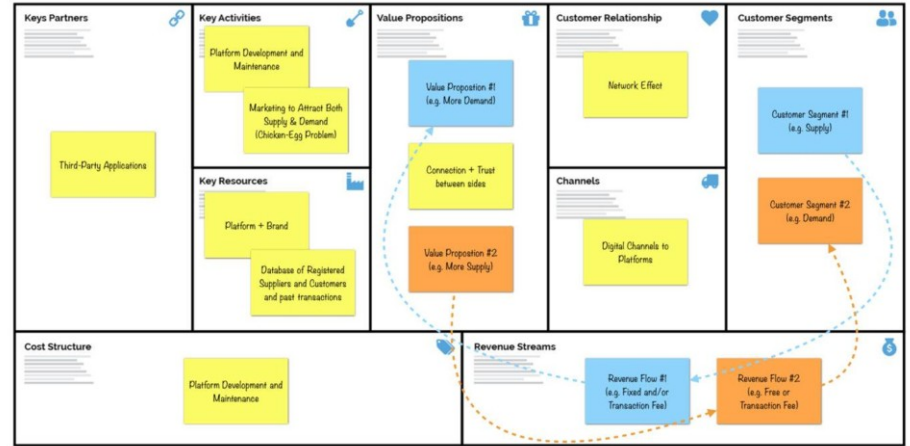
Keys Partners

Third-Party Applications

Key Activities

Platform Development and Maintenance

Marketing to Attract Both Supply & Demand (Chicken-Egg Problem)

Key Resources

Platform + Brand

Database of Registered Suppliers and Customers and past transactions

Value Propositions

Value Propostion #1 (e.g. More Demand)

Connection + Trust between sides

Value Propostion #2 (e.g. More Supply)

Customer Relationship

Network Effect

Channels

Digital Channels to Platforms

Customer Segments

Customer Segment #1 (e.g. Supply)

Customer Segment #2 (e.g. Demand)

Cost Structure

Platform Development and Maintenance

Revenue Streams

Revenue Flow #1 (e.g. Fixed and/or Transaction Fee)

Revenue Flow #2 (e.g. Free or Transaction Fee)